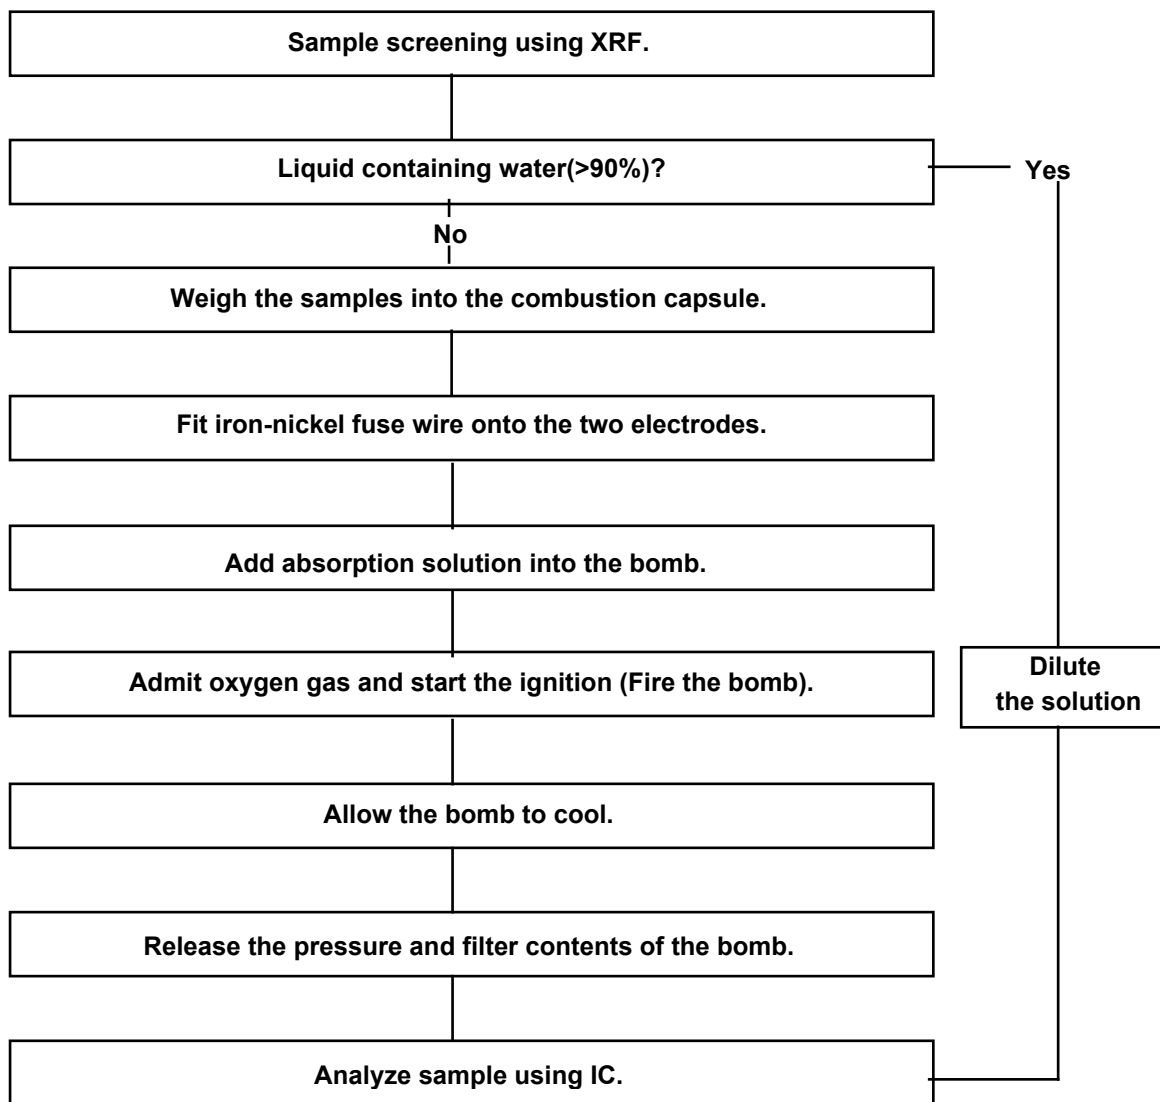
Sample screening using XRF.

Liquid containing water(>90%)?

Yes

No

Weigh the samples into the combustion capsule.

Fit iron-nickel fuse wire onto the two electrodes.

Add absorption solution into the bomb.

Admit oxygen gas and start the ignition (Fire the bomb).

Dilute the solution

Allow the bomb to cool.

Release the pressure and filter contents of the bomb.

Analyze sample using IC.